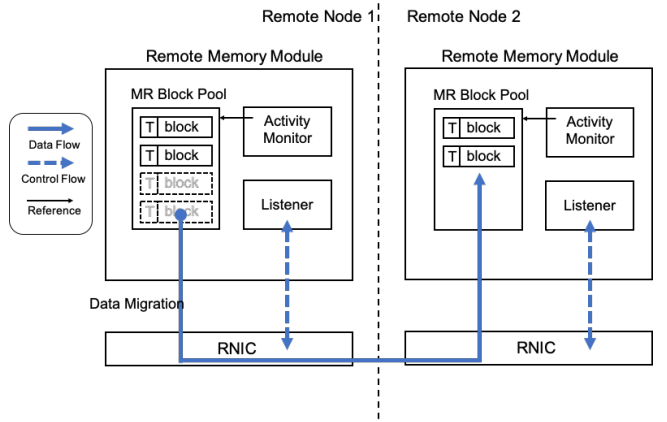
Remote Node 1

Remote Node 2

Data Flow

Control Flow

Reference

Remote Memory Module

MR Block Pool

T block

T block

T block

T block

Activity Monitor

Listener

Data Migration

RNIC

Remote Memory Module

MR Block Pool

T block

T block

Activity Monitor

Listener

RNIC